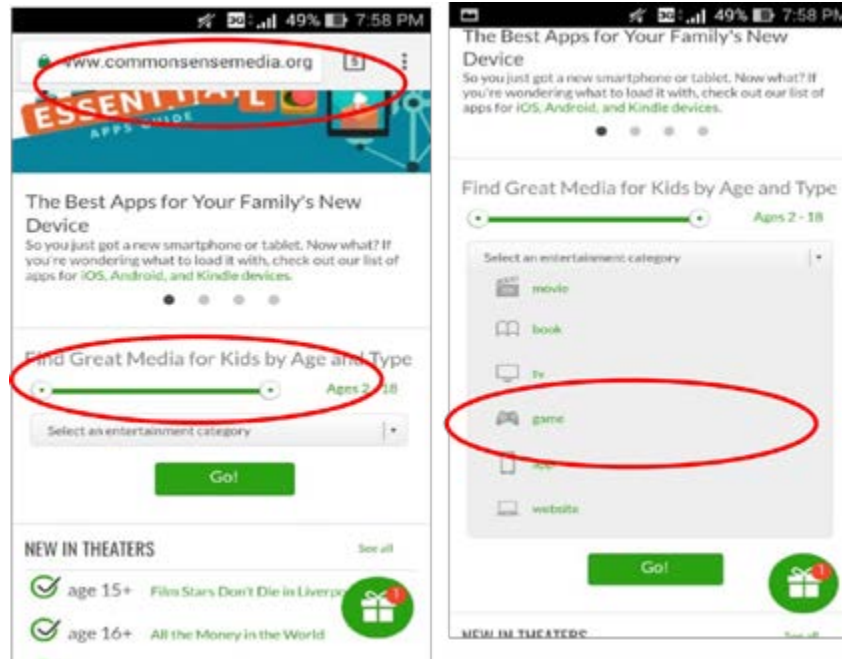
3G 49% 7:58 PM

www.commonsensemedia.org 5

ESSENTIAL APPS GUIDE

The Best Apps for Your Family's New Device

So you just got a new smartphone or tablet. Now what? If you're wondering what to load it with, check out our list of apps for iOS, Android, and Kindle devices.

Find Great Media for Kids by Age and Type

Ages 2 - 18

Select an entertainment category

Go!

NEW IN THEATERS

See all

age 15+ Film Stars Don't Die in Liverpo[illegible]

age 16+ All the Money in the World

1

3G 49% 7:58 PM

The Best Apps for Your Family's New Device

So you just got a new smartphone or tablet. Now what? If you're wondering what to load it with, check out our list of apps for iOS, Android, and Kindle devices.

Find Great Media for Kids by Age and Type

Ages 2 - 18

Select an entertainment category

movie

book

tv

game

app

website

Go!

1

NEW IN THEATERS

See all